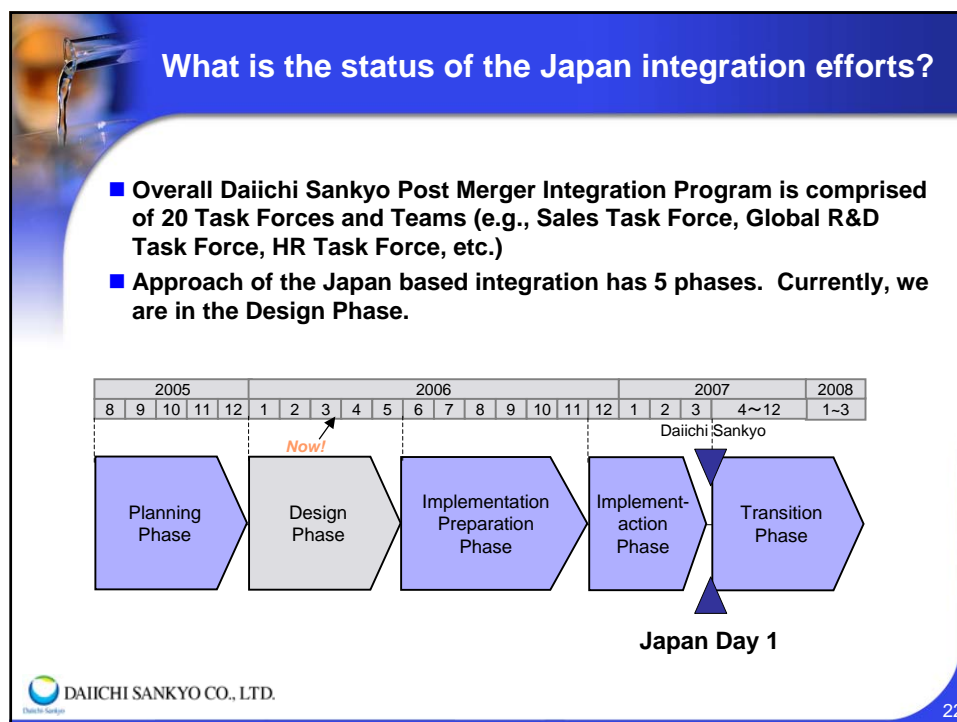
What is the status of the Japan integration efforts?

■ Overall Daiichi Sankyo Post Merger Integration Program is comprised of 20 Task Forces and Teams (e.g., Sales Task Force, Global R&D Task Force, HR Task Force, etc.)

■ Approach of the Japan based integration has 5 phases. Currently, we are in the Design Phase.

| 2005 | | | | | 2006 | | | | | | | | | | | | 2007 | | | | 2008 |
|---|---|---|---|---|---|---|---|---|---|---|---|---|---|---|---|---|---|---|---|---|---|
| 8 | 9 | 10 | 11 | 12 | 1 | 2 | 3 | 4 | 5 | 6 | 7 | 8 | 9 | 10 | 11 | 12 | 1 | 2 | 3 | 4~12 | 1~3 |

Now!

Daiichi Sankyo

Planning Phase

Design Phase

Implementation Preparation Phase

Implementaction Phase

Transition Phase

Japan Day 1

DAIICHI SANKYO CO., LTD.
Daiichi-Sankyo

22